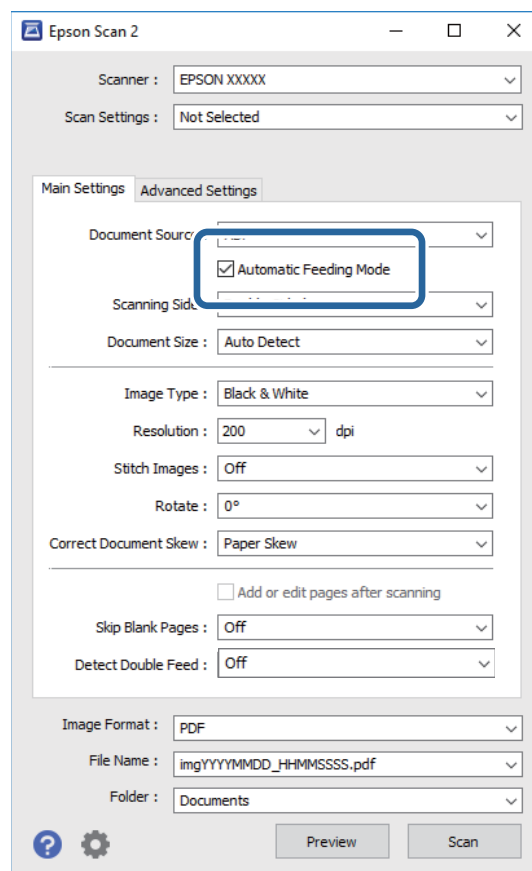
Epson Scan 2

Scanner : EPSON XXXXX

Scan Settings : Not Selected

Main Settings | Advanced Settings

Document Sourc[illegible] : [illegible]

Automatic Feeding Mode

Scanning Sid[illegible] : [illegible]

Document Size : Auto Detect

Image Type : Black & White

Resolution : 200 dpi

Stitch Images : Off

Rotate : 0°

Correct Document Skew : Paper Skew

Add or edit pages after scanning

Skip Blank Pages : Off

Detect Double Feed : Off

Image Format : PDF

File Name : imgYYYYMMDD_HHMMSSSS.pdf

Folder : Documents

Preview

Scan